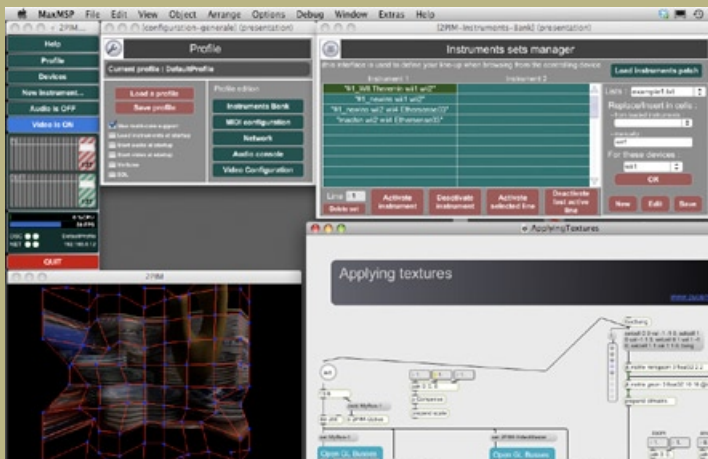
MaxMSP File Edit View Object Arrange Options Debug Window Extras Help

2PIM

Help

Profile

Devices

New Instrument...

Audio is OFF

Video is ON

QUIT

[configuration-generale] (presentation)

Profile

Current profile : DefaultProfile

Load a profile

Save profile

Profile edition

Instruments Bank

MIDI configuration

Network

Audio console

Video Configuration

[2PIM-Instruments-Bank] (presentation)

Instruments sets manager

Instrument 1

Instrument 2

"#1_Wii Theremin wii1 wii2"

"#1_neurin wii1 wii2"

"#1_neurin wii2 wii1 Threnome03"

"macbn wii2 wii1 Ethersensor03"

Load instruments patch

Lists : example1.txt

Replace/Insert in cells :

For these devices :

OK

Line 1

Delete set

Activate instrument

Deactivate instrument

Activate selected line

Deactivate last active line

New

Edit

Save

2PIM

ApplyingTextures

Applying textures

Open GL Buttons

Open GL Buttons